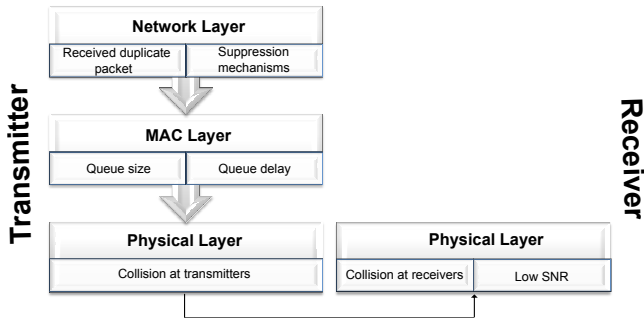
Transmitter

Network Layer

Received duplicate packet

Suppression mechanisms

MAC Layer

Queue size

Queue delay

Physical Layer

Collision at transmitters

Receiver

Physical Layer

Collision at receivers

Low SNR